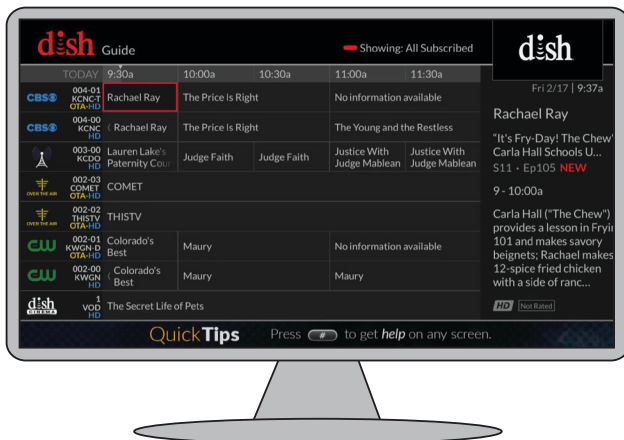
dish Guide

Showing: All Subscribed

dish

| TODAY | 9:30a | 10:00a | 10:30a | 11:00a | 11:30a |
|---|---|---|---|---|---|
| CBS 004-01 KCNC-T OTA-HD | Rachael Ray | The Price Is Right | | No information available | |
| CBS 004-00 KCNC HD | Rachael Ray | The Price Is Right | | The Young and the Restless | |
| 003-00 KCDO HD | Lauren Lake's Paternity Cour | Judge Faith | Judge Faith | Justice With Judge Mablean | Justice With Judge Mablean |
| OVER THE AIR 002-03 COMET OTA-HD | COMET | | | | |
| OVER THE AIR 002-02 THISTV OTA-HD | THISTV | | | | |
| CW 002-01 KWGN-D OTA-HD | Colorado's Best | Maury | | No information available | |
| CW 002-00 KWGN HD | Colorado's Best | Maury | | Maury | |
| dish CINEMA 1 VOD HD | The Secret Life of Pets | | | | |

Fri 2/17 | 9:37a

Rachael Ray

"It's Fry-Day! The Chew' Carla Hall Schools U...

S11 · Ep105 NEW

9 - 10:00a

Carla Hall ("The Chew") provides a lesson in Fryi 101 and makes savory beignets; Rachael makes 12-spice fried chicken with a side of ranc...

HD Not Rated

QuickTips Press # to get help on any screen.